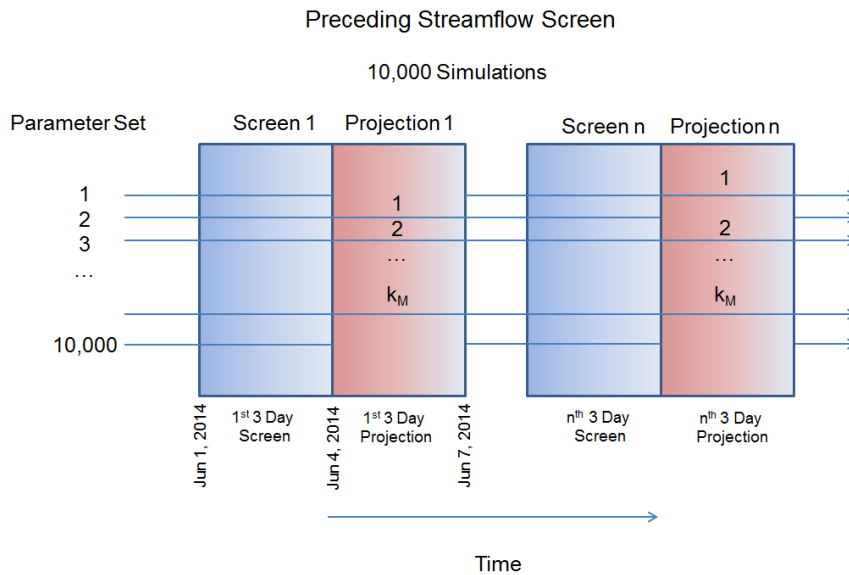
Preceding Streamflow Screen

10,000 Simulations

Parameter Set

Screen 1

Projection 1

Screen n

Projection n

1
2
3
…

10,000

1
2
…
$k_M$

1

2
…
$k_M$

Jun 1, 2014

$1^{st}$ 3 Day Screen

Jun 4, 2014

$1^{st}$ 3 Day Projection

Jun 7, 2014

$n^{th}$ 3 Day Screen

$n^{th}$ 3 Day Projection

Time